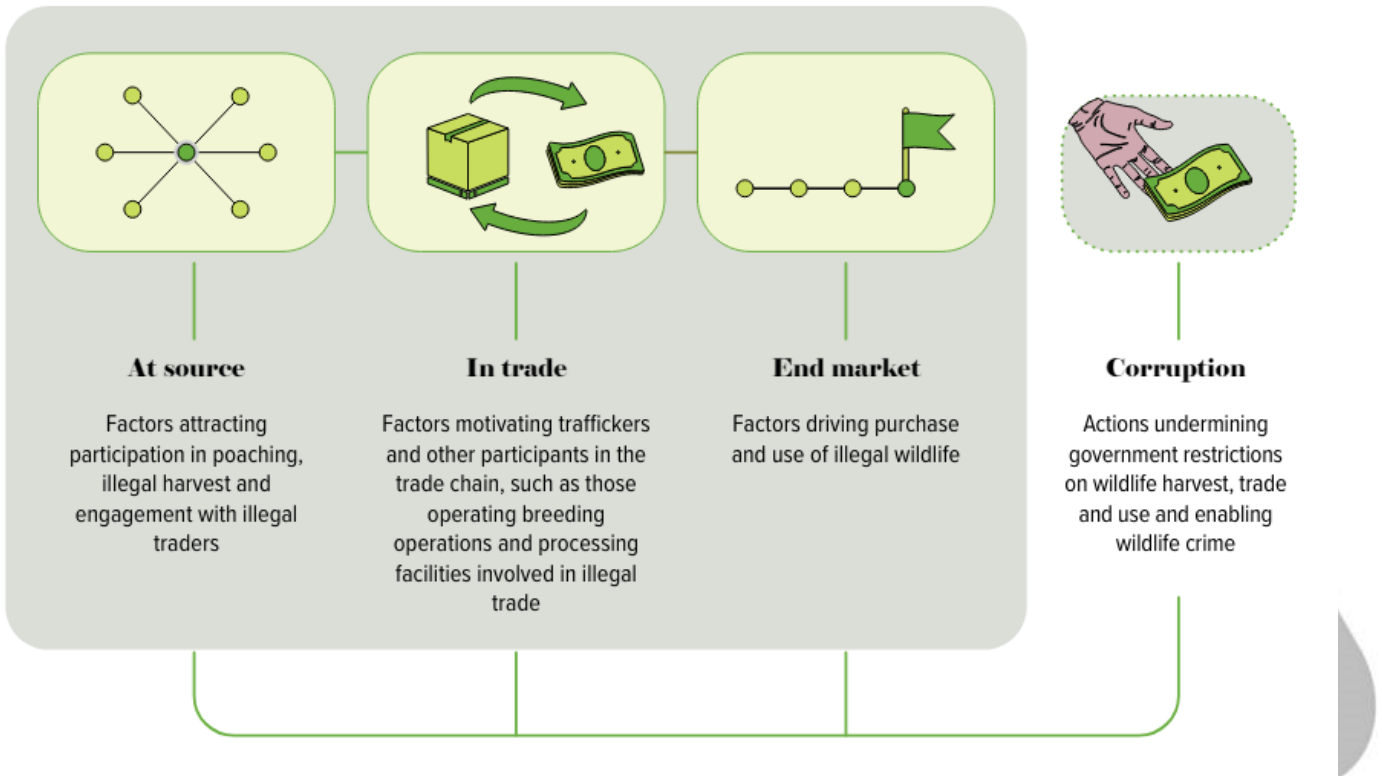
At source

Factors attracting participation in poaching, illegal harvest and engagement with illegal traders

In trade

Factors motivating traffickers and other participants in the trade chain, such as those operating breeding operations and processing facilities involved in illegal trade

End market

Factors driving purchase and use of illegal wildlife

Corruption

Actions undermining government restrictions on wildlife harvest, trade and use and enabling wildlife crime